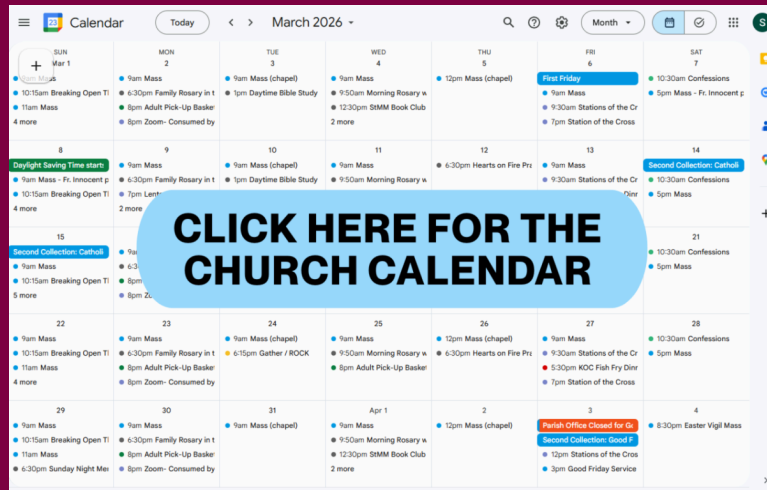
Calendar Today < > March 2026 Month S

+

SUN Mar 1
9am Mass
10:15am Breaking Open T
11am Mass
4 more

MON 2
9am Mass
6:30pm Family Rosary in t
8pm Adult Pick-Up Baske
8pm Zoom- Consumed by

TUE 3
9am Mass (chapel)
1pm Daytime Bible Study

WED 4
9am Mass
9:50am Morning Rosary w
12:30pm StMM Book Club
2 more

THU 5
12pm Mass (chapel)

FRI 6
First Friday
9am Mass
9:30am Stations of the Cr
7pm Station of the Cross

SAT 7
10:30am Confessions
5pm Mass - Fr. Innocent p

8
Daylight Saving Time starts
9am Mass - Fr. Innocent p
10:15am Breaking Open T
4 more

9
9am Mass
6:30pm Family Rosary in t
7pm Lent
2 more

10
9am Mass (chapel)
1pm Daytime Bible Study

11
9am Mass
9:50am Morning Rosary w

12
6:30pm Hearts on Fire Pra

13
9am Mass
9:30am Stations of the Cr
Dinr

14
Second Collection: Catholi
10:30am Confessions
5pm Mass

15
Second Collection: Catholi
9am Mass
10:15am Breaking Open T
5 more

9a
6:3
8p
8p Zo

21
10:30am Confessions
5pm Mass

CLICK HERE FOR THE CHURCH CALENDAR

22
9am Mass
10:15am Breaking Open T
11am Mass
4 more

23
9am Mass
6:30pm Family Rosary in t
8pm Adult Pick-Up Baske
8pm Zoom- Consumed by

24
9am Mass (chapel)
6:15pm Gather / ROCK

25
9am Mass
9:50am Morning Rosary w
8pm Adult Pick-Up Baske

26
12pm Mass (chapel)
6:30pm Hearts on Fire Pra

27
9am Mass
9:30am Stations of the Cr
5:30pm KOC Fish Fry Dinr
7pm Station of the Cross

28
10:30am Confessions
5pm Mass

29
9am Mass
10:15am Breaking Open T
11am Mass
6:30pm Sunday Night Me

30
9am Mass
6:30pm Family Rosary in t
8pm Adult Pick-Up Baske
8pm Zoom- Consumed by

31
9am Mass (chapel)

Apr 1
9am Mass
9:50am Morning Rosary w
12:30pm StMM Book Club
2 more

2
12pm Mass (chapel)

3
Parish Office Closed for Go
Second Collection: Good F
12pm Stations of the Cros
3pm Good Friday Service

4
8:30pm Easter Vigil Mass